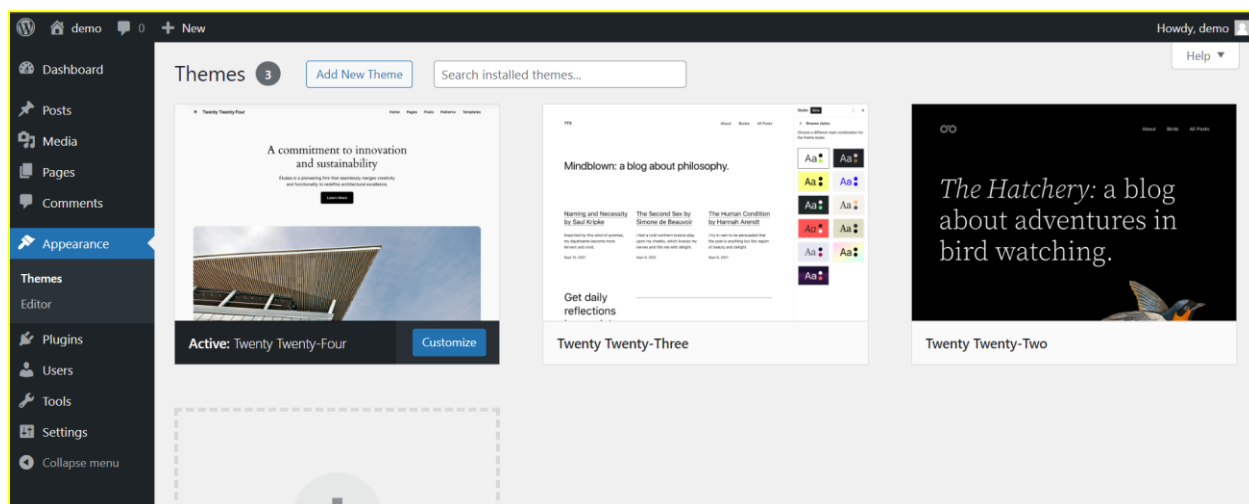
demo 0 New Howdy, demo

Dashboard
Posts
Media
Pages
Comments
Appearance
Themes
Editor
Plugins
Users
Tools
Settings
Collapse menu

Themes 3 Add New Theme Search installed themes... Help ▼

Twenty Twenty-Four Home Pages Posts Patterns Templates

A commitment to innovation and sustainability

Études is a pioneering firm that seamlessly merges creativity and functionality to redefine architectural excellence.

Learn More

Active: Twenty Twenty-Four Customize

TT3 About Books All Posts

Mindblown: a blog about philosophy.

Naming and Necessity by Saul Kripke

The Second Sex by Simone de Beauvoir

The Human Condition by Hannah Arendt

Get daily reflections

Styles

Aa Aa
Aa Aa
Aa Aa
Aa Aa
Aa Aa
Aa

Twenty Twenty-Three

About Birds All Posts

The Hatchery: a blog about adventures in bird watching.

Twenty Twenty-Two